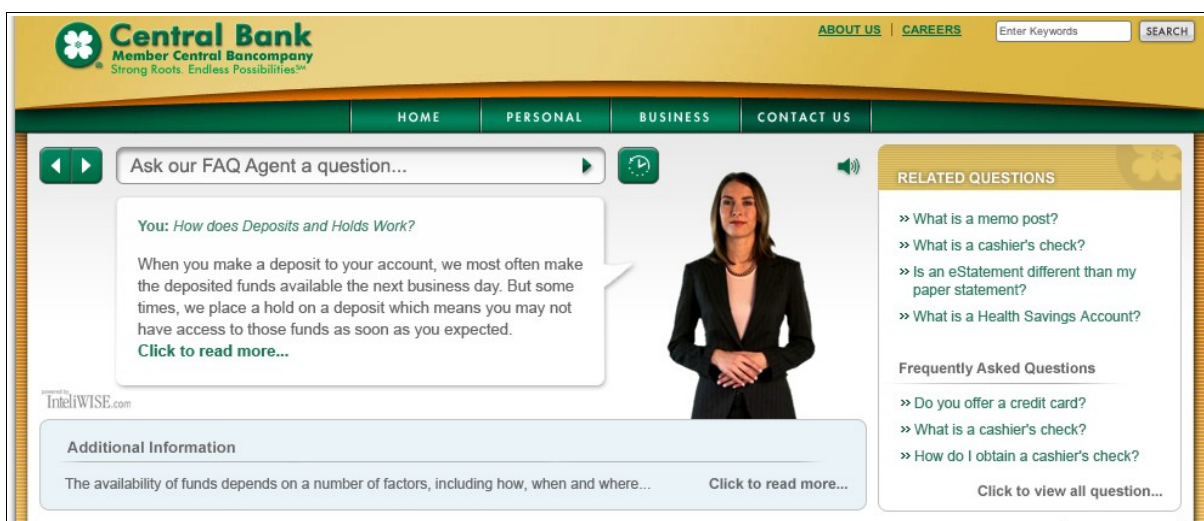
Central Bank
Member Central Bancompany
Strong Roots. Endless Possibilities℠

ABOUT US | CAREERS

Enter Keywords

SEARCH

HOME

PERSONAL

BUSINESS

CONTACT US

Ask our FAQ Agent a question...

You: How does Deposits and Holds Work?

When you make a deposit to your account, we most often make the deposited funds available the next business day. But some times, we place a hold on a deposit which means you may not have access to those funds as soon as you expected.
Click to read more...

powered by
InteliWISE.com

Additional Information

The availability of funds depends on a number of factors, including how, when and where...

Click to read more...

RELATED QUESTIONS

» What is a memo post?

» What is a cashier's check?

» Is an eStatement different than my paper statement?

» What is a Health Savings Account?

Frequently Asked Questions

» Do you offer a credit card?

» What is a cashier's check?

» How do I obtain a cashier's check?

Click to view all question...